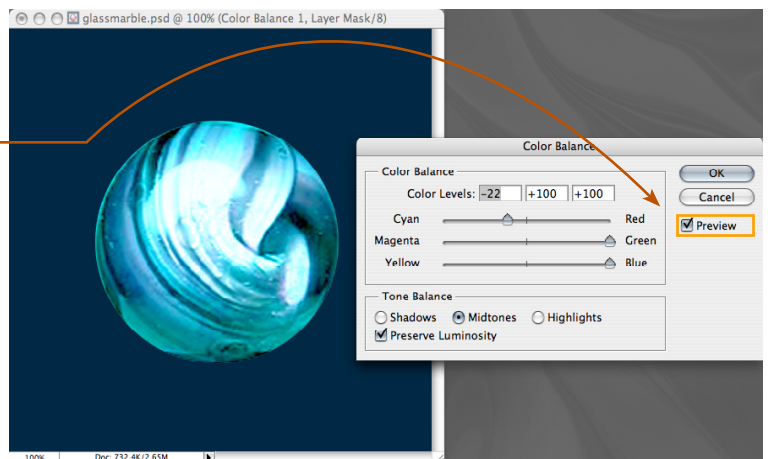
glassmarble.psd @ 100% (Color Balance 1, Layer Mask/8)

Color Balance

Color Balance

Color Levels: -22 +100 +100

Cyan Red

Magenta Green

Yellow Blue

Tone Balance

Shadows Midtones Highlights

Preserve Luminosity

OK

Cancel

Preview

100%

Doc: 732.4K/2.65M